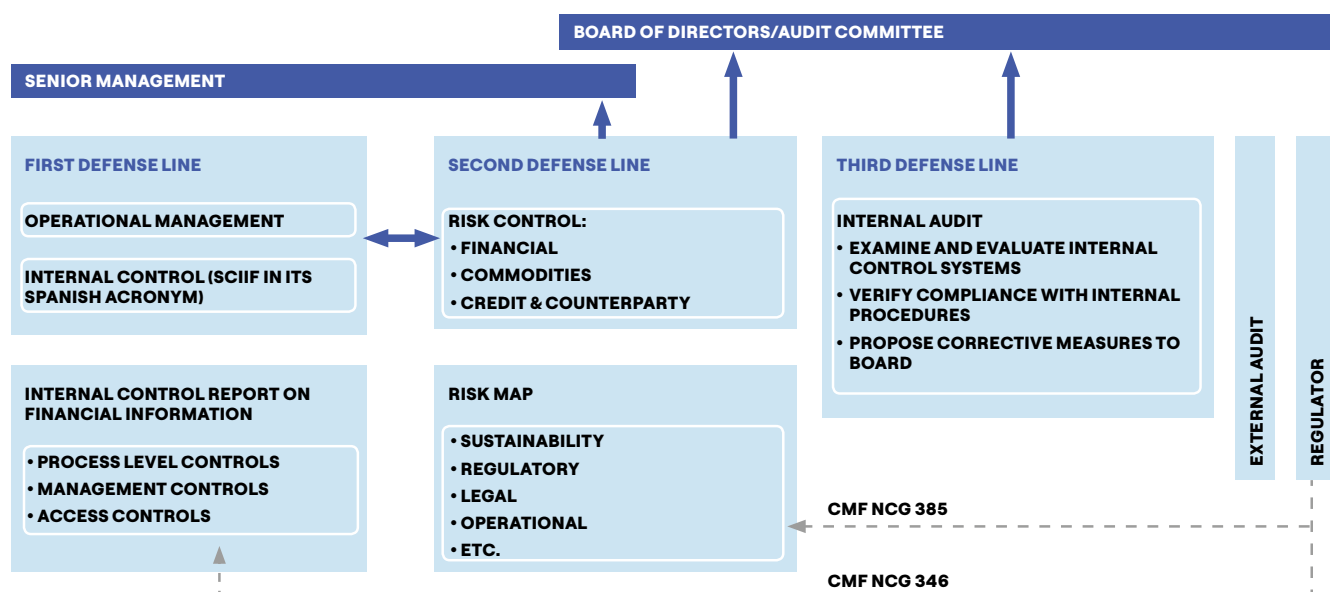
BOARD OF DIRECTORS/AUDIT COMMITTEE

SENIOR MANAGEMENT

FIRST DEFENSE LINE

OPERATIONAL MANAGEMENT

INTERNAL CONTROL (SCIIF IN ITS SPANISH ACRONYM)

SECOND DEFENSE LINE

RISK CONTROL:
• FINANCIAL
• COMMODITIES
• CREDIT & COUNTERPARTY

THIRD DEFENSE LINE

INTERNAL AUDIT
• EXAMINE AND EVALUATE INTERNAL CONTROL SYSTEMS
• VERIFY COMPLIANCE WITH INTERNAL PROCEDURES
• PROPOSE CORRECTIVE MEASURES TO BOARD

EXTERNAL AUDIT

REGULATOR

INTERNAL CONTROL REPORT ON FINANCIAL INFORMATION

• PROCESS LEVEL CONTROLS
• MANAGEMENT CONTROLS
• ACCESS CONTROLS

RISK MAP

• SUSTAINABILITY
• REGULATORY
• LEGAL
• OPERATIONAL
• ETC.

CMF NCG 385

CMF NCG 346